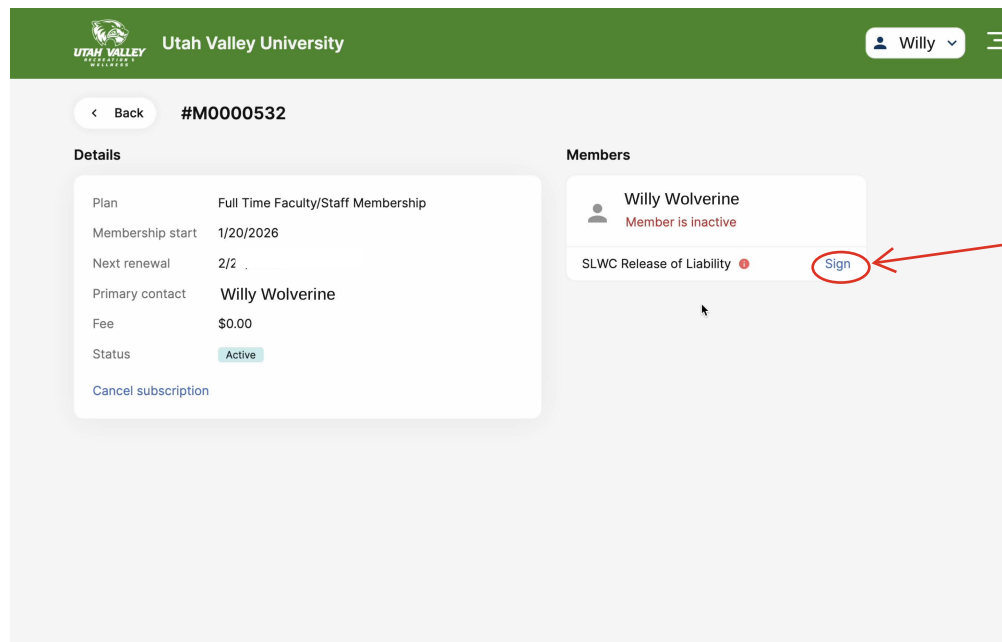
UTAH VALLEY RECREATION & WELLNESS

Utah Valley University

Willy

Back

#M0000532

Details

| Plan | Full Time Faculty/Staff Membership |
|---|---|
| Membership start | 1/20/2026 |
| Next renewal | 2/2 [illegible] |
| Primary contact | Willy Wolverine |
| Fee | $0.00 |
| Status | Active |

Cancel subscription

Members

Willy Wolverine
Member is inactive

SLWC Release of Liability

Sign